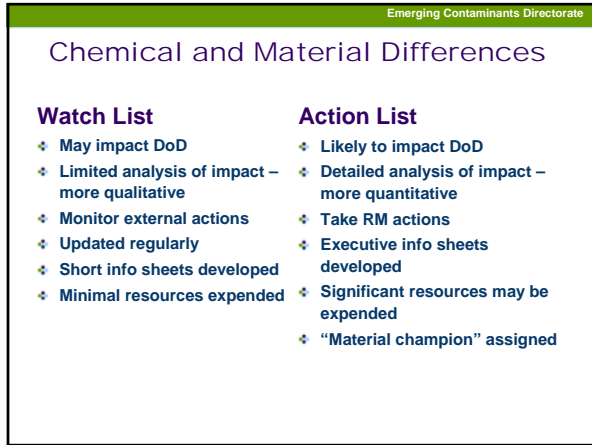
Emerging Contaminants Directorate

Chemical and Material Differences

Watch List

- May impact DoD
- Limited analysis of impact – more qualitative
- Monitor external actions
- Updated regularly
- Short info sheets developed
- Minimal resources expended

Action List

- Likely to impact DoD
- Detailed analysis of impact – more quantitative
- Take RM actions
- Executive info sheets developed
- Significant resources may be expended
- "Material champion" assigned